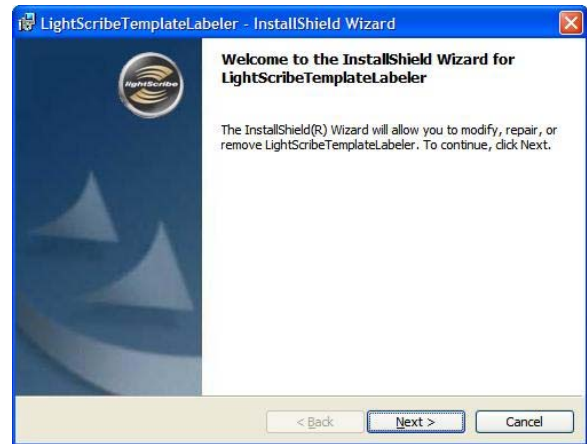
LightScribeTemplateLabeler - InstallShield Wizard

lightScribe

Welcome to the InstallShield Wizard for LightScribeTemplateLabeler

The InstallShield(R) Wizard will allow you to modify, repair, or remove LightScribeTemplateLabeler. To continue, click Next.

< Back
Next >
Cancel